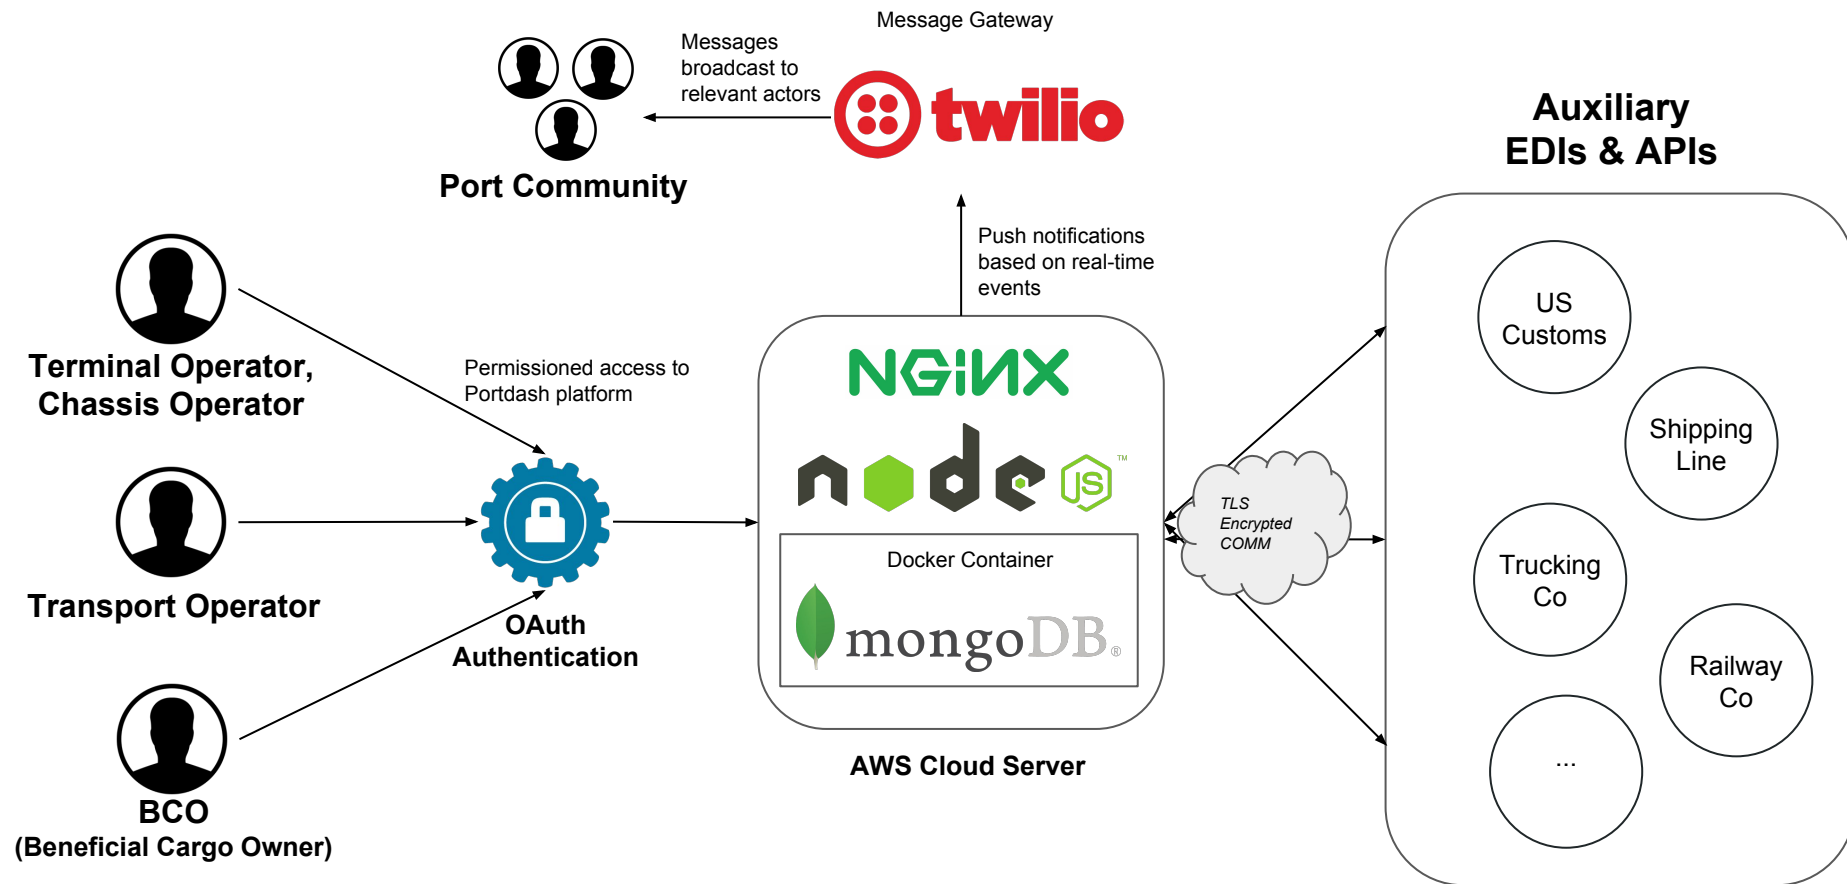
Message Gateway

Messages broadcast to relevant actors

twilio

Port Community

Auxiliary EDIs & APIs

Push notifications based on real-time events

Terminal Operator, Chassis Operator

Permissioned access to Portdash platform

NGINX

node JS ™

TLS Encrypted COMM

US Customs

Shipping Line

Transport Operator

Docker Container

mongoDB®

Trucking Co

OAuth Authentication

Railway Co

...

AWS Cloud Server

BCO (Beneficial Cargo Owner)